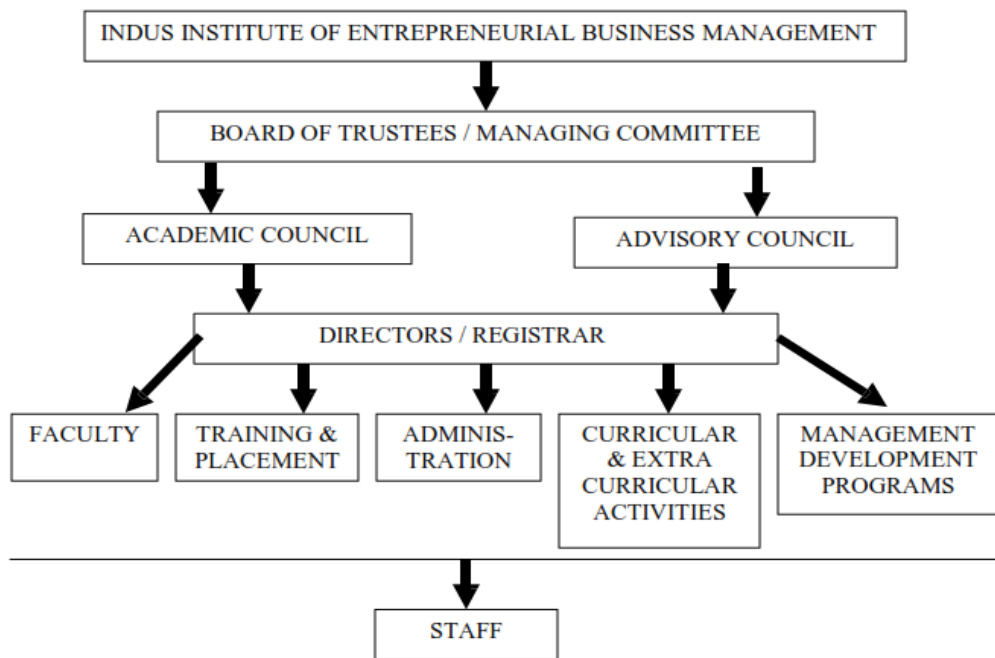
INDUS INSTITUTE OF ENTREPRENEURIAL BUSINESS MANAGEMENT

BOARD OF TRUSTEES / MANAGING COMMITTEE

ACADEMIC COUNCIL

ADVISORY COUNCIL

DIRECTORS / REGISTRAR

FACULTY

TRAINING & PLACEMENT

ADMINISTRATION

CURRICULAR & EXTRA CURRICULAR ACTIVITIES

MANAGEMENT DEVELOPMENT PROGRAMS

STAFF